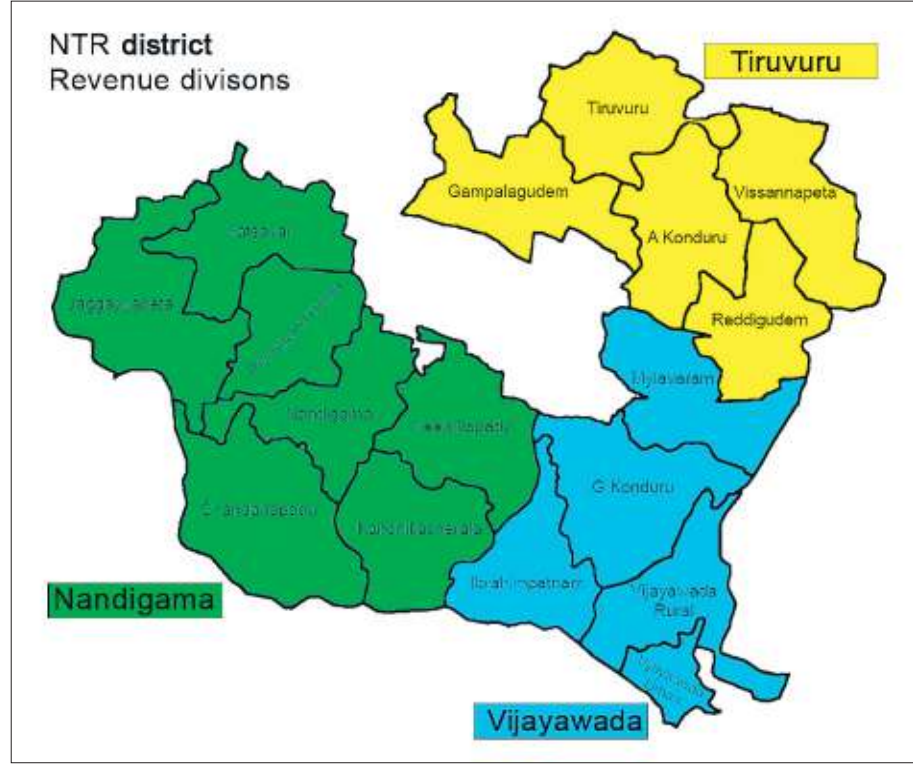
NTR district
Revenue divisons

Tiruvuru

Tiruvuru

Gampalagudem

A Konduru

Vissannapeta

Reddigudem

Vatsavai

Jaggayyapeta

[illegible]

Nandigama

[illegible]

Chandarlapadu

Kanchikacherla

Mylavaram

G Konduru

Ibrahimpatnam

Vijayawada Rural

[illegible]

Nandigama

Vijayawada